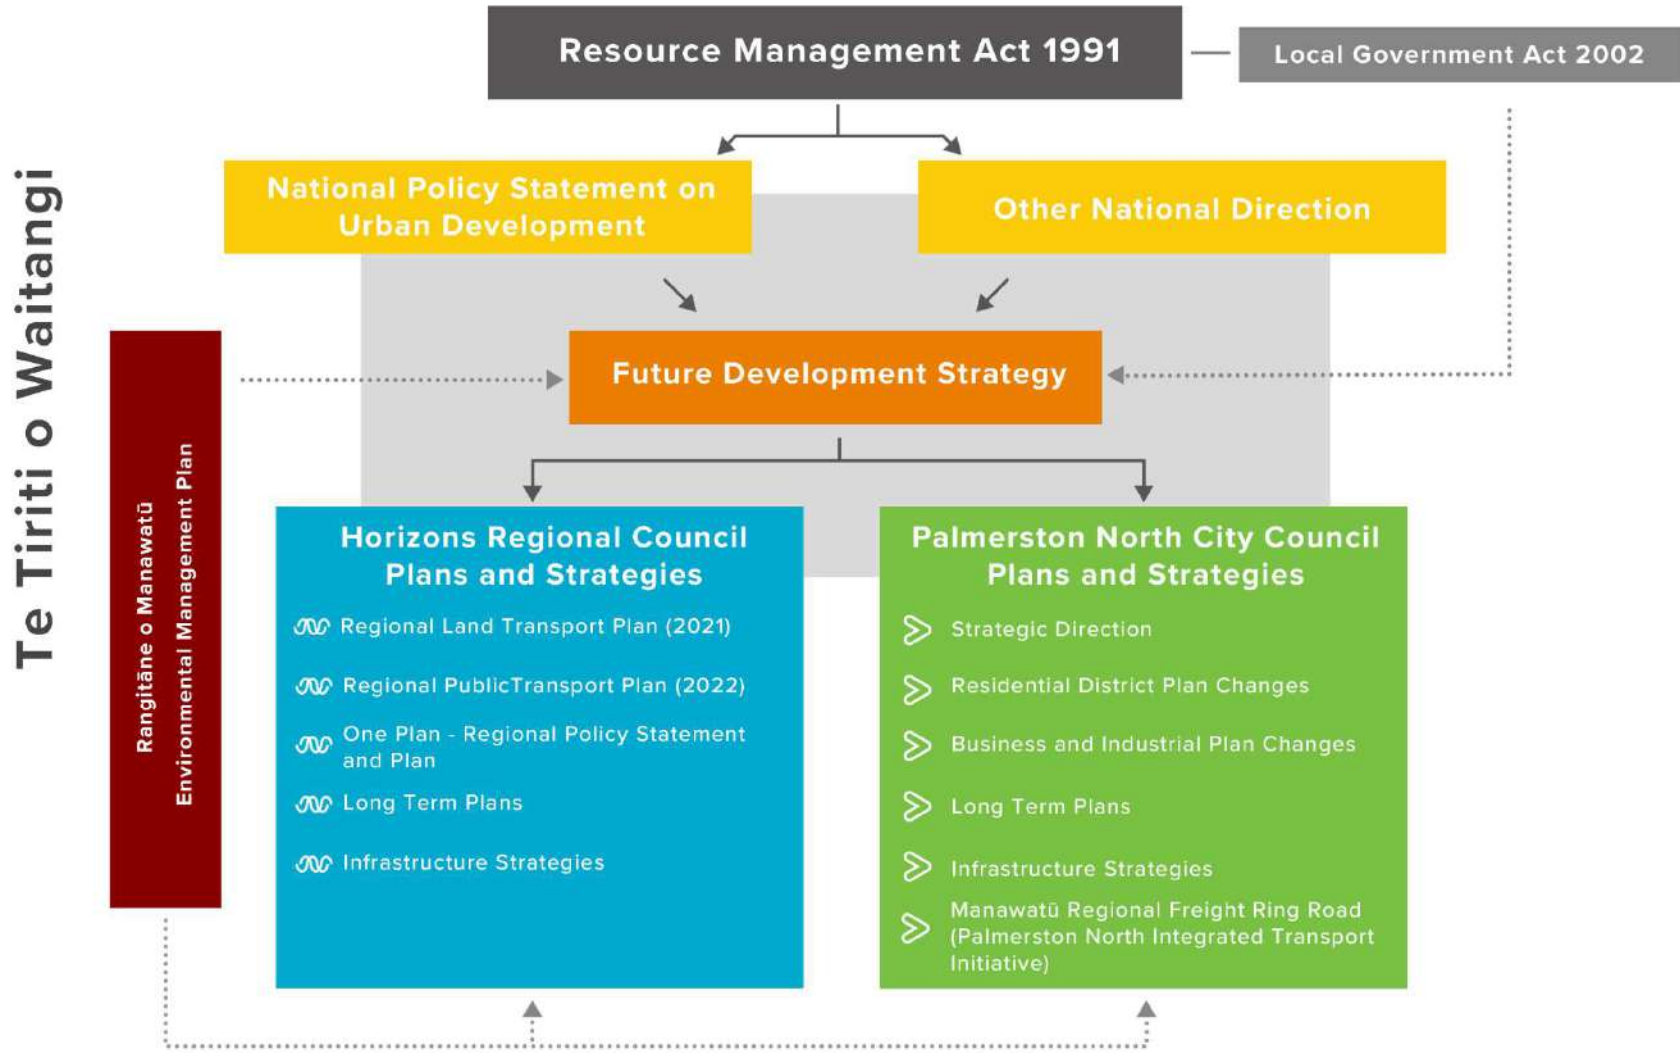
Te Tiriti o Waitangi

Resource Management Act 1991

Local Government Act 2002

National Policy Statement on Urban Development

Other National Direction

Rangitāne o Manawatū Environmental Management Plan

Future Development Strategy

Horizons Regional Council Plans and Strategies

Regional Land Transport Plan (2021)

Regional PublicTransport Plan (2022)

One Plan - Regional Policy Statement and Plan

Long Term Plans

Infrastructure Strategies

Palmerston North City Council Plans and Strategies

Strategic Direction

Residential District Plan Changes

Business and Industrial Plan Changes

Long Term Plans

Infrastructure Strategies

Manawatū Regional Freight Ring Road (Palmerston North Integrated Transport Initiative)